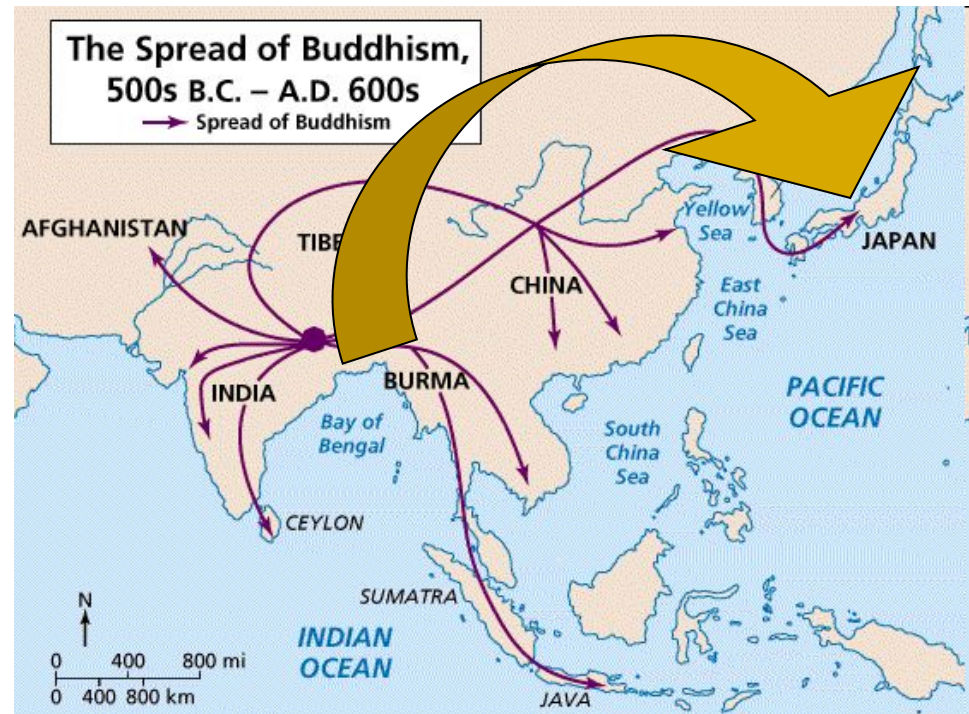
The Spread of Buddhism, 500s B.C. – A.D. 600s
Spread of Buddhism

AFGHANISTAN
TIBE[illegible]
CHINA
Yellow Sea
JAPAN
East China Sea
INDIA
BURMA
Bay of Bengal
PACIFIC OCEAN
South China Sea
CEYLON
SUMATRA
INDIAN OCEAN
JAVA
N
0 400 800 mi
0 400 800 km